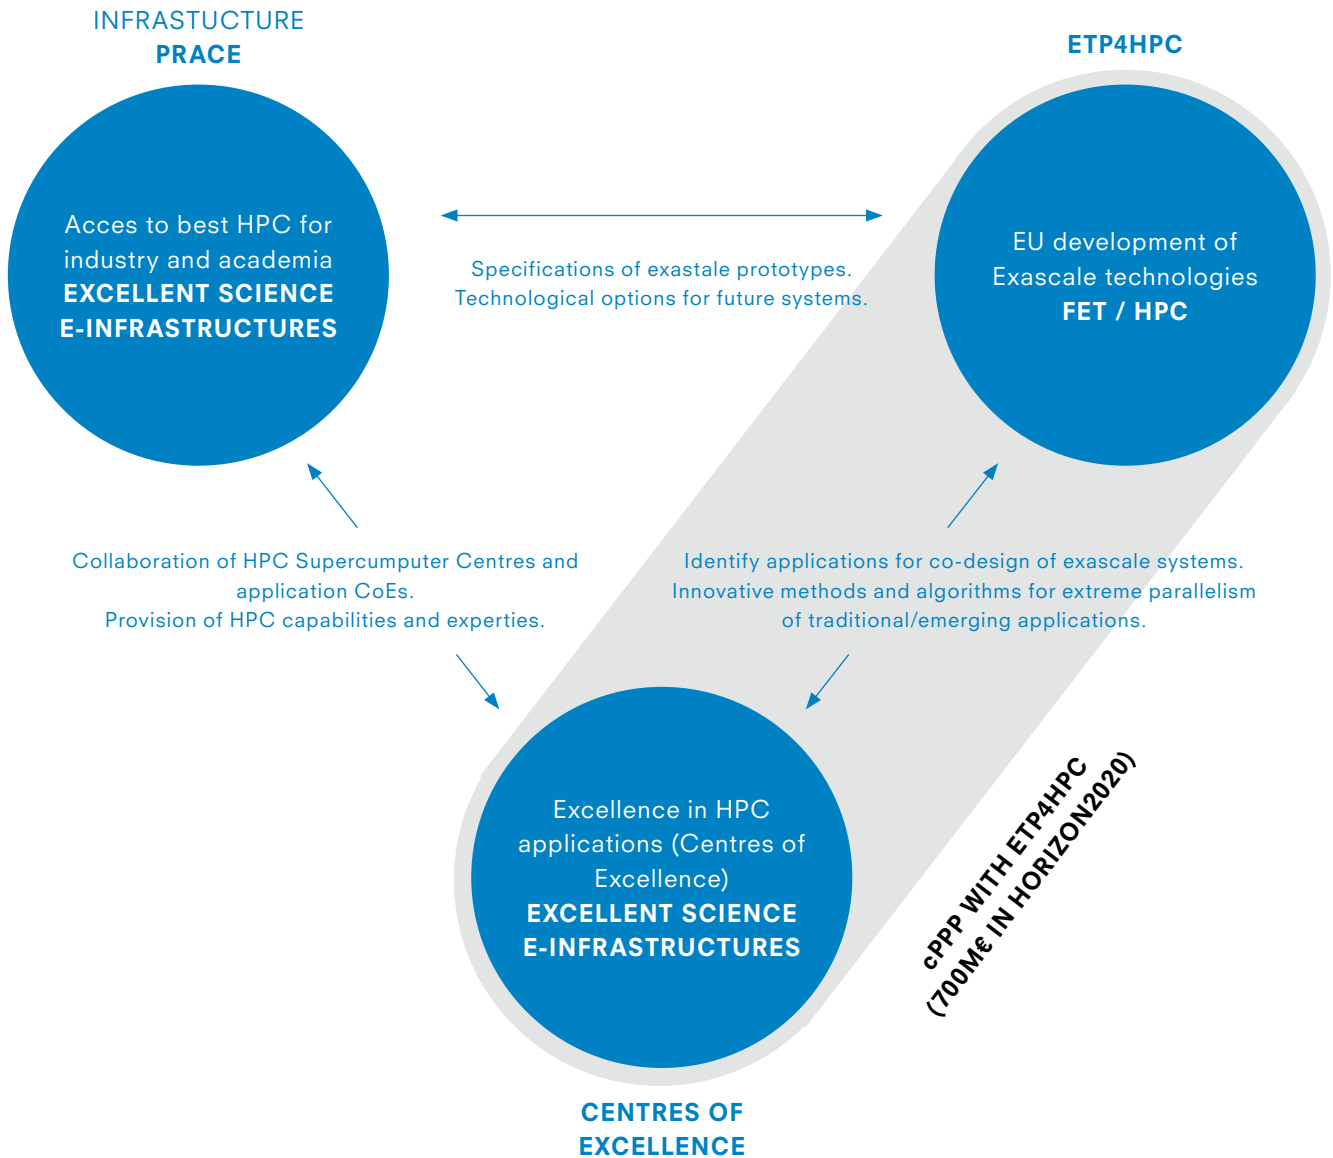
INFRASTUCTURE
PRACE

ETP4HPC

Acces to best HPC for industry and academia
EXCELLENT SCIENCE
E-INFRASTRUCTURES

Specifications of exastale prototypes.
Technological options for future systems.

EU development of Exascale technologies
FET / HPC

Collaboration of HPC Supercumputer Centres and application CoEs.
Provision of HPC capabilities and experties.

Identify applications for co-design of exascale systems.
Innovative methods and algorithms for extreme parallelism of traditional/emerging applications.

Excellence in HPC applications (Centres of Excellence)
EXCELLENT SCIENCE
E-INFRASTRUCTURES

cPPP WITH ETP4HPC
(700M€ IN HORIZON2020)

CENTRES OF
EXCELLENCE